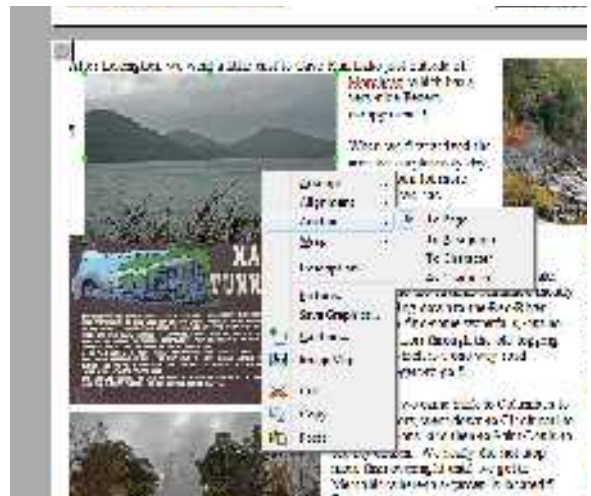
After Leavington, we went a little ways to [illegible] just outside of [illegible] which has a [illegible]

When we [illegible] the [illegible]

Arrange
Alignment
Anchor
Wrap
Description...
Edit Points
Save Graphics...
Edit Image
Image Map
Cut
Copy
Paste

To Page
To Paragraph
To Character
As Character

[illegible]

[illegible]